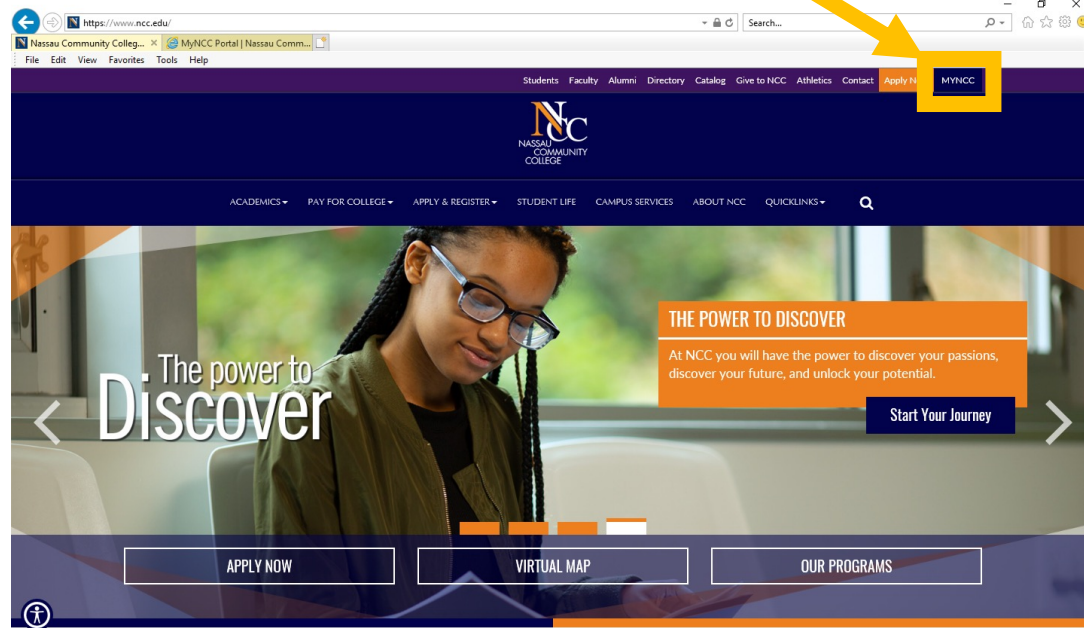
https://www.ncc.edu/

Search...

Nassau Community Colleg... ×

MyNCC Portal | Nassau Comm...

File Edit View Favorites Tools Help

Students Faculty Alumni Directory Catalog Give to NCC Athletics Contact Apply N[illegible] MYNCC

NCC
NASSAU COMMUNITY COLLEGE

ACADEMICS PAY FOR COLLEGE APPLY & REGISTER STUDENT LIFE CAMPUS SERVICES ABOUT NCC QUICKLINKS

The power to Discover

THE POWER TO DISCOVER

At NCC you will have the power to discover your passions, discover your future, and unlock your potential.

Start Your Journey

APPLY NOW

VIRTUAL MAP

OUR PROGRAMS